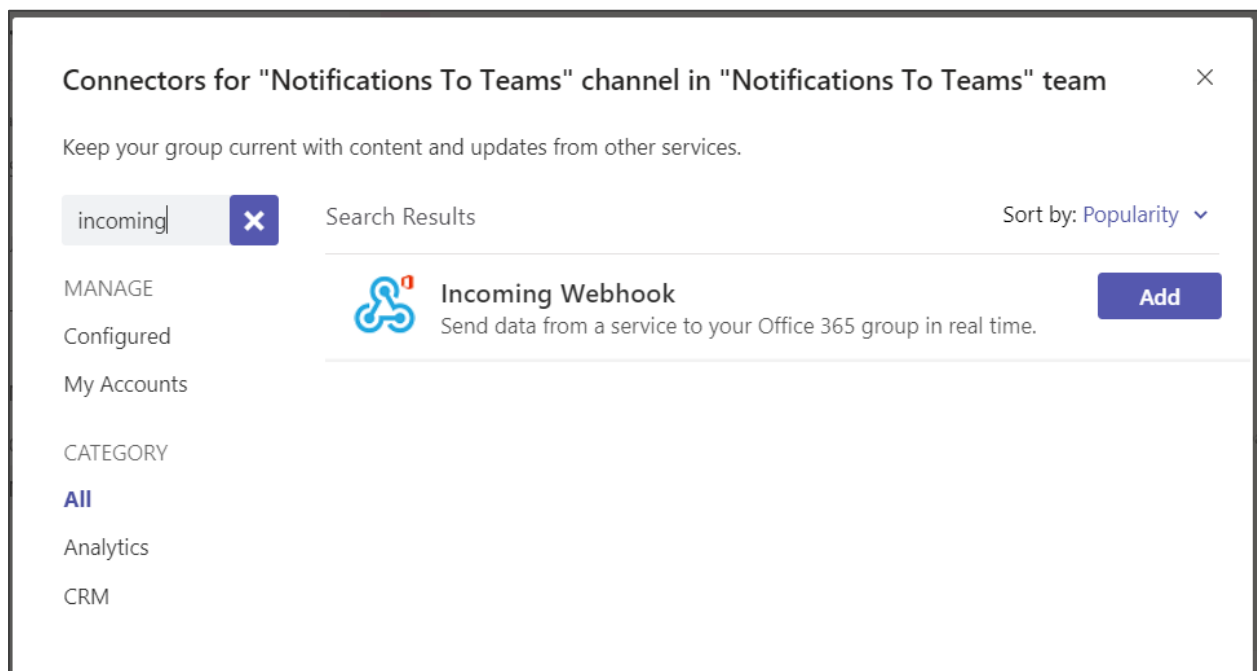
Connectors for "Notifications To Teams" channel in "Notifications To Teams" team

Keep your group current with content and updates from other services.

incoming

Search Results

Sort by: Popularity

MANAGE

Configured

My Accounts

CATEGORY

All

Analytics

CRM

Incoming Webhook
Send data from a service to your Office 365 group in real time.

Add